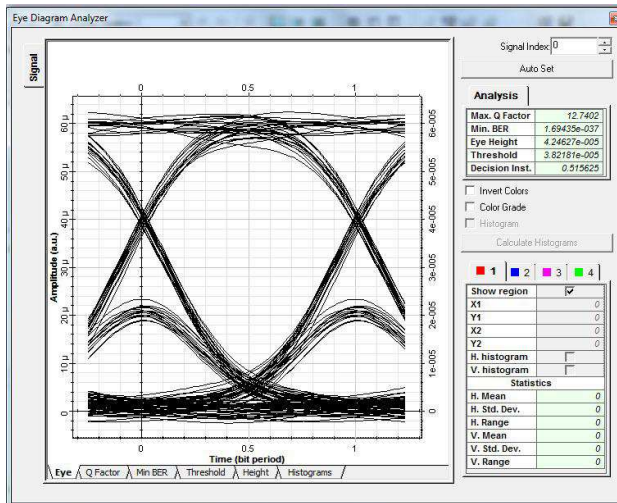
Eye Diagram Analyzer

Signal

0 0.5 1

60 μ
50 μ
40 μ
30 μ
20 μ
10 μ
0

6e-005
5e-005
4e-005
3e-005
2e-005
1e-005
0

Amplitude (a.u.)

0 0.5 1
Time (bit period)

Eye | Q Factor | Min BER | Threshold | Height | Histograms

Signal Index: 0

Auto Set

Analysis

| Max. Q Factor | 12.7402 |
|---|---|
| Min. BER | 1.69435e-037 |
| Eye Height | 4.24627e-005 |
| Threshold | 3.82181e-005 |
| Decision Inst. | 0.515625 |

Invert Colors
Color Grade
Histogram
Calculate Histograms

1 2 3 4

| Show region | ☑ |
|---|---|
| X1 | 0 |
| Y1 | 0 |
| X2 | 0 |
| Y2 | 0 |
| H. histogram | ☐ |
| V. histogram | ☐ |
| Statistics | |
| H. Mean | 0 |
| H. Std. Dev. | 0 |
| H. Range | 0 |
| V. Mean | 0 |
| V. Std. Dev. | 0 |
| V. Range | 0 |